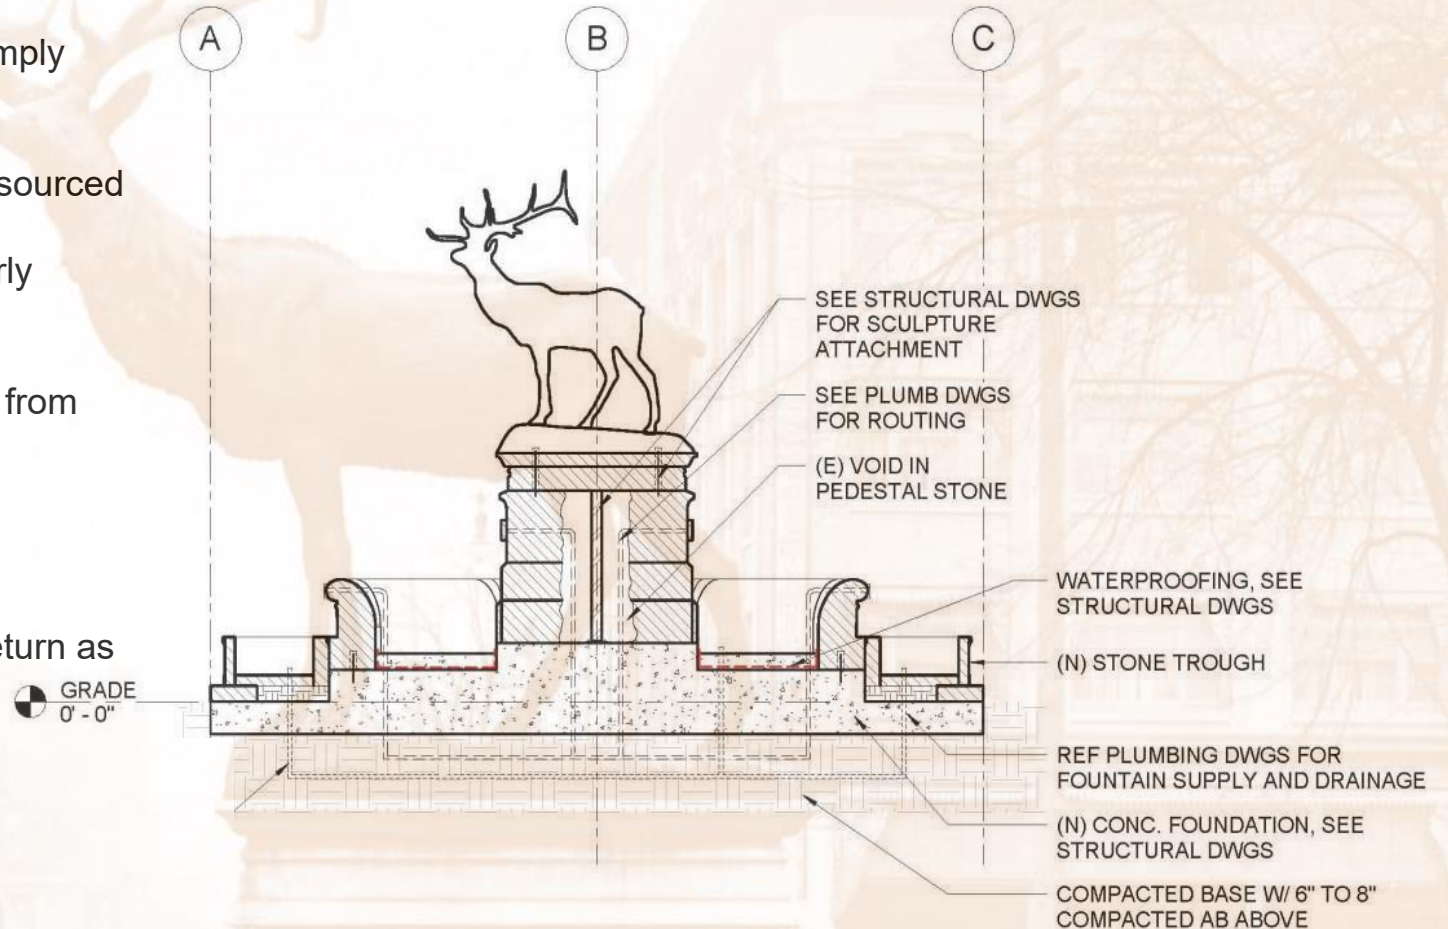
mply

sourced

rly

from

eturn as

A

B

C

SEE STRUCTURAL DWGS FOR SCULPTURE ATTACHMENT

SEE PLUMB DWGS FOR ROUTING

(E) VOID IN PEDESTAL STONE

WATERPROOFING, SEE STRUCTURAL DWGS

(N) STONE TROUGH

GRADE
0' - 0"

REF PLUMBING DWGS FOR FOUNTAIN SUPPLY AND DRAINAGE

(N) CONC. FOUNDATION, SEE STRUCTURAL DWGS

COMPACTED BASE W/ 6" TO 8" COMPACTED AB ABOVE